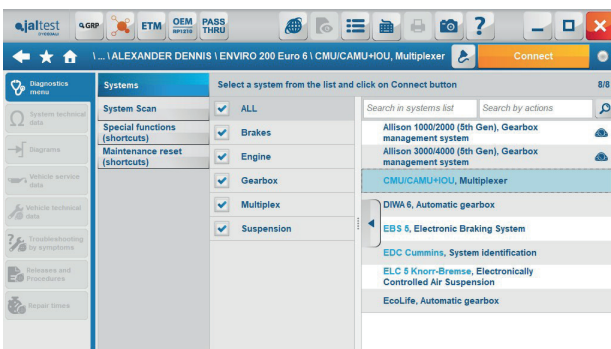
jaltest
GRP ETM OEM PASS THRU

\ ... \ ALEXANDER DENNIS \ ENVIRO 200 Euro 6 \ CMU/CAMU+IOU, Multiplexer

Connect

Diagnostics menu
System technical data
Diagrams
Vehicle service data
Vehicle technical data
Troubleshooting by symptoms
Releases and Procedures
Repair times

Systems
System Scan
Special functions (shortcuts)
Maintenance reset (shortcuts)

Select a system from the list and click on Connect button

8/8

ALL
Brakes
Engine
Gearbox
Multiplex
Suspension

Search in systems list
Search by actions

Allison 1000/2000 (5th Gen), Gearbox management system
Allison 3000/4000 (5th Gen), Gearbox management system
CMU/CAMU+IOU, Multiplexer
DIWA 6, Automatic gearbox
EBS 5, Electronic Braking System
EDC Cummins, System identification
ELC 5 Knorr-Bremse, Electronically Controlled Air Suspension
EcoLife, Automatic gearbox